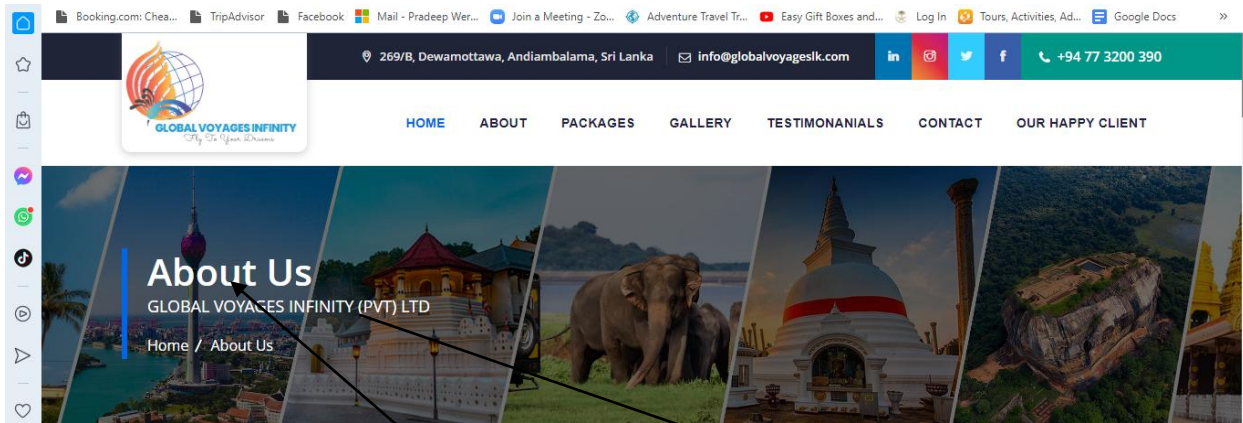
Booking.com: Chea... TripAdvisor Facebook Mail - Pradeep Wer... Join a Meeting - Zo... Adventure Travel Tr... Easy Gift Boxes and... Log In Tours, Activities, Ad... Google Docs »

269/B, Dewamottawa, Andiambalama, Sri Lanka info@globalvoyageslk.com in f +94 77 3200 390

GLOBAL VOYAGES INFINITY
Fly To Your Dreams

HOME ABOUT PACKAGES GALLERY TESTIMONANIALS CONTACT OUR HAPPY CLIENT

About Us
GLOBAL VOYAGES INFINITY (PVT) LTD
Home / About Us